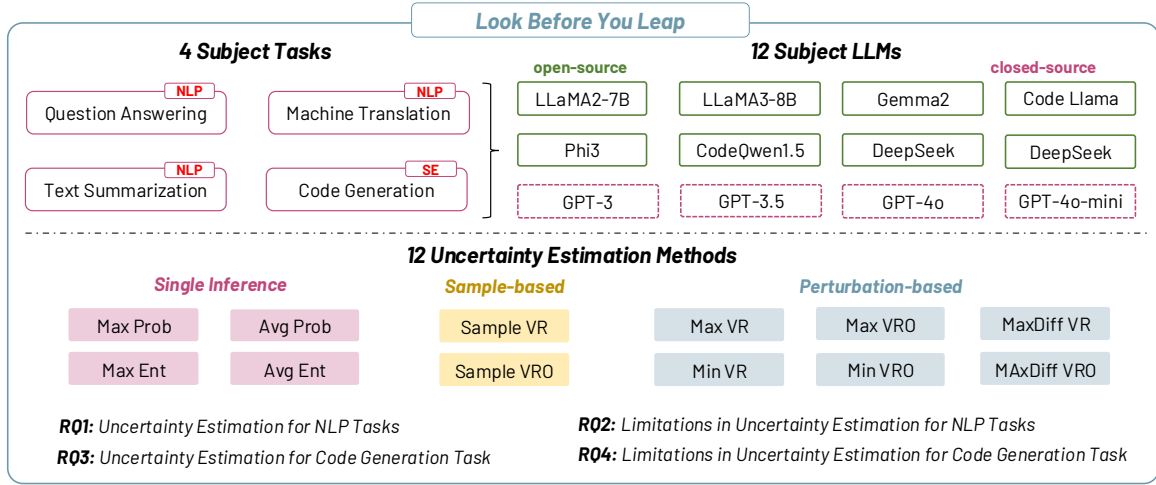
Look Before You Leap

4 Subject Tasks

NLP
Question Answering

NLP
Machine Translation

NLP
Text Summarization

SE
Code Generation

12 Subject LLMs

open-source

closed-source

| LLaMA2-7B | LLaMA3-8B | Gemma2 | Code Llama |
|---|---|---|---|
| Phi3 | CodeQwen1.5 | DeepSeek | DeepSeek |
| GPT-3 | GPT-3.5 | GPT-4o | GPT-4o-mini |

12 Uncertainty Estimation Methods

Single Inference

Max Prob
Avg Prob
Max Ent
Avg Ent

Sample-based

Sample VR
Sample VRO

Perturbation-based

Max VR
Max VRO
MaxDiff VR
Min VR
Min VRO
MAxDiff VRO

RQ1: Uncertainty Estimation for NLP Tasks

RQ2: Limitations in Uncertainty Estimation for NLP Tasks

RQ3: Uncertainty Estimation for Code Generation Task

RQ4: Limitations in Uncertainty Estimation for Code Generation Task